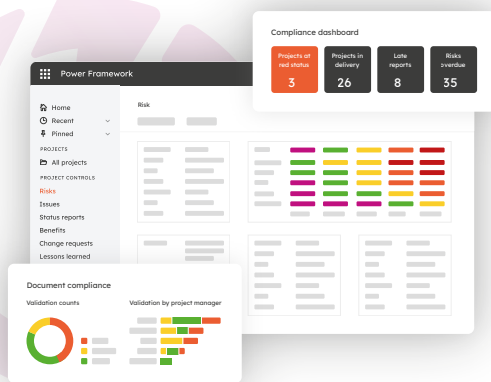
Compliance dashboard

| Projects at red status | Projects in delivery | Late reports | Risks overdue |
|---|---|---|---|
| 3 | 26 | 8 | 35 |

Power Framework

Home
Recent
Pinned
PROJECTS
All projects
PROJECT CONTROLS
Risks
Issues
Status reports
Benefits
Change requests
Lessons learned

Risk

Document compliance
Validation counts
Validation by project manager